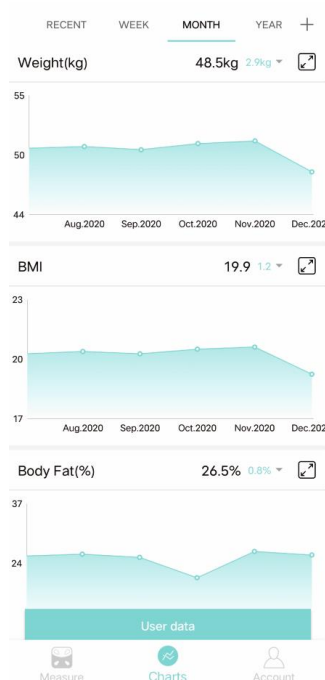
RECENT WEEK MONTH YEAR +

Weight(kg) 48.5kg 2.9kg

55

50

44

Aug.2020 Sep.2020 Oct.2020 Nov.2020 Dec.20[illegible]

BMI 19.9 1.2

23

20

17

Aug.2020 Sep.2020 Oct.2020 Nov.2020 Dec.20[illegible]

Body Fat(%) 26.5% 0.8%

37

24

User data

Measure Charts Account